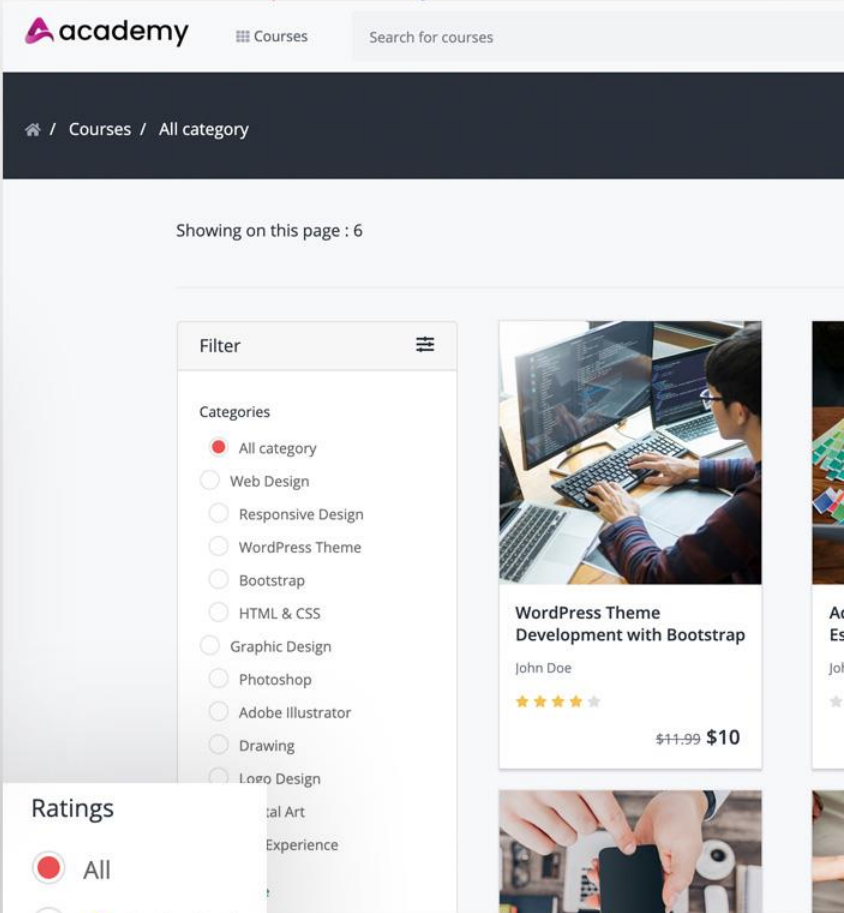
academy

Courses

Search for courses

/ Courses / All category

Showing on this page : 6

Filter

Categories

All category

Web Design

Responsive Design

WordPress Theme

Bootstrap

HTML & CSS

Graphic Design

Photoshop

Adobe Illustrator

Drawing

Logo Design

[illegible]tal Art

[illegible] Experience

WordPress Theme Development with Bootstrap

John Doe

~~$11.99~~ $10

Ac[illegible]
Es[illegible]
Joh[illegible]

Ratings

All